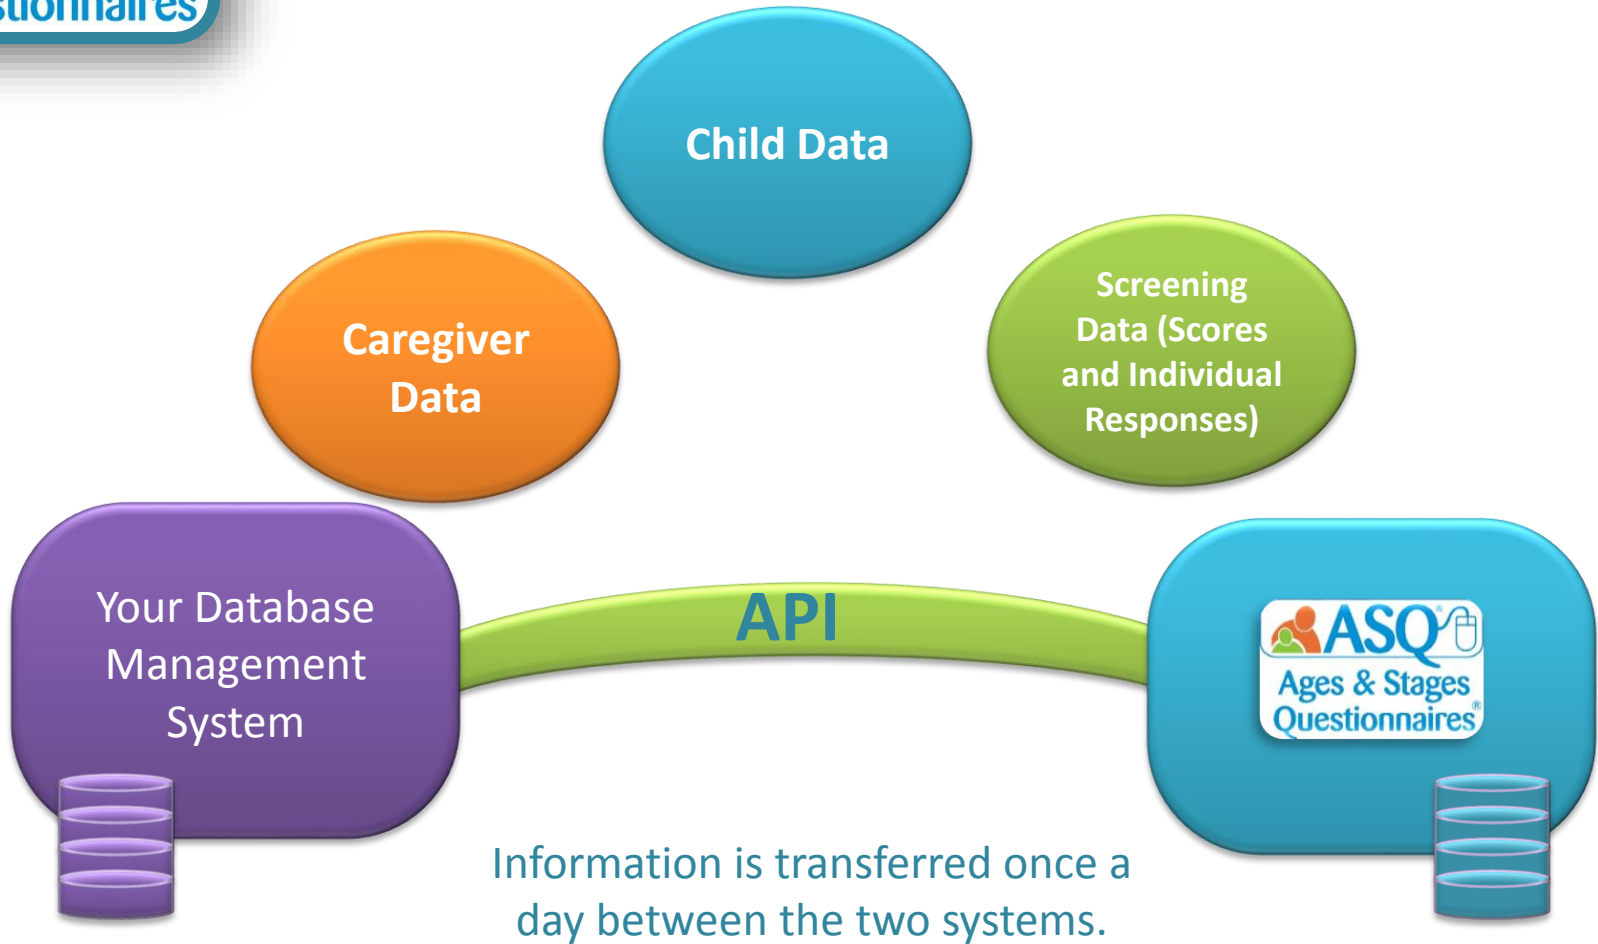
stionnaires

Child Data

Caregiver Data

Screening Data (Scores and Individual Responses)

Your Database Management System

API

ASQ
Ages & Stages Questionnaires®

Information is transferred once a day between the two systems.